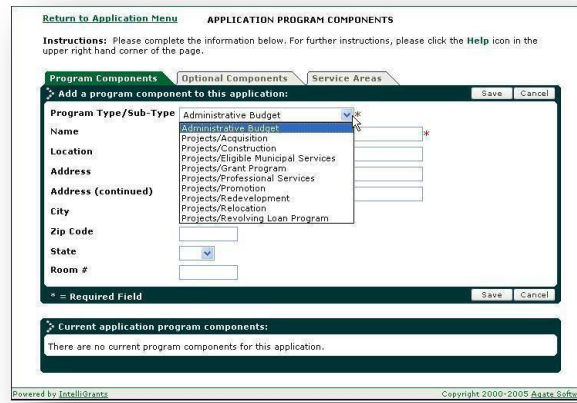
Return to Application Menu APPLICATION PROGRAM COMPONENTS

Instructions: Please complete the information below. For further instructions, please click the Help icon in the upper right hand corner of the page.

Program Components | Optional Components | Service Areas

Add a program component to this application:

Save | Cancel

Program Type/Sub-Type: Administrative Budget *

Name *

Location

Address

Address (continued)

City

Zip Code

State

Room #

Administrative Budget
Projects/Acquisition
Projects/Construction
Projects/Eligible Municipal Services
Projects/Grant Program
Projects/Professional Services
Projects/Promotion
Projects/Redevelopment
Projects/Relocation
Projects/Revolving Loan Program

* = Required Field

Save | Cancel

Current application program components:

There are no current program components for this application.

Powered by IntelliGrants

Copyright 2000-2005 Agate Softw